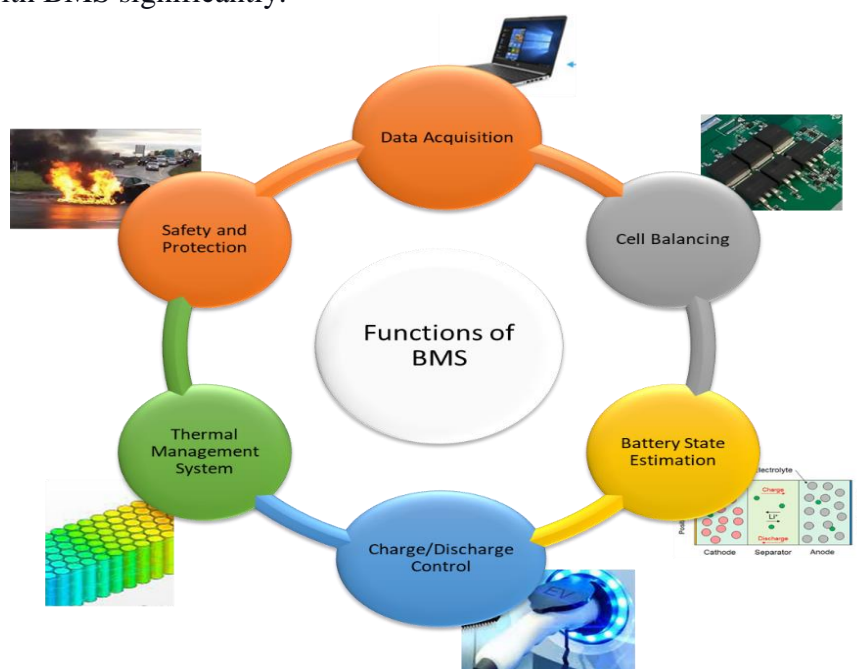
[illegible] BMS significantly.

Data Acquisition

Cell Balancing

Battery State Estimation

Charge/Discharge Control

Thermal Management System

Safety and Protection

Functions of BMS

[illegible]lectrolyte
Charge
$Li^+$
Discharge
Cathode Separator Anode